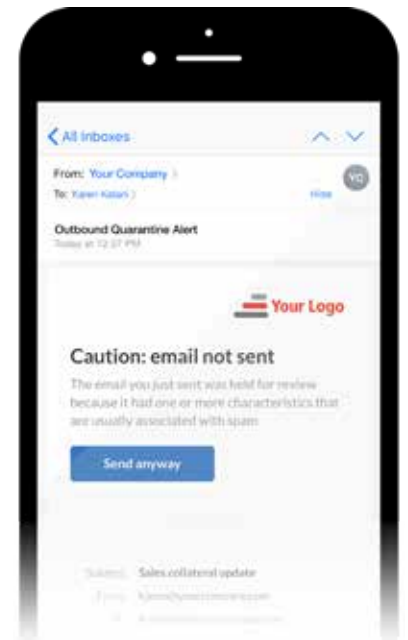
All Inboxes

From: Your Company >
To: Karen Katari >
Hide

YC

Outbound Quarantine Alert
Today at 12:27 PM

Your Logo

Caution: email not sent

The email you just sent was held for review because it had one or more characteristics that are usually associated with spam

Send anyway

Subject: Sales collateral update
From: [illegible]